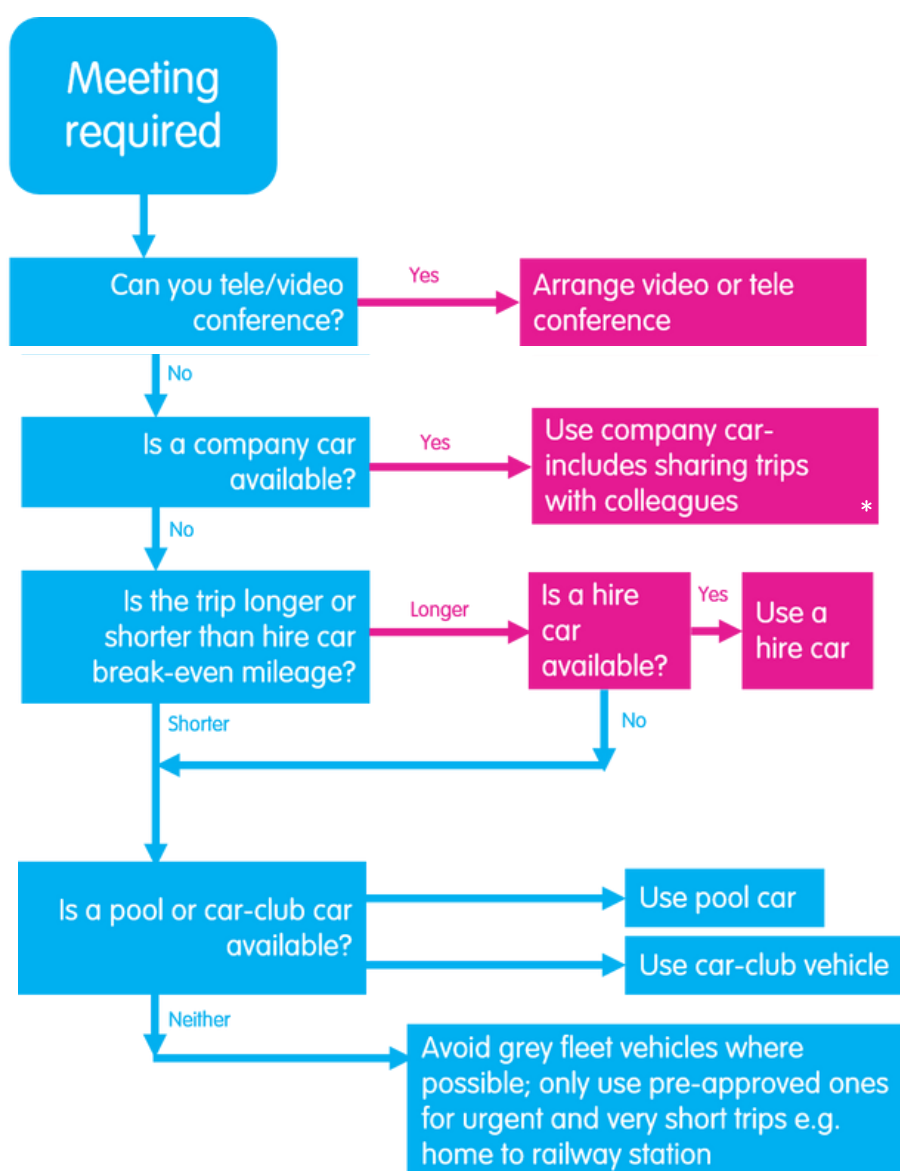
Meeting required

Can you tele/video conference?

Yes

Arrange video or tele conference

No

Is a company car available?

Yes

Use company car-includes sharing trips with colleagues *

No

Is the trip longer or shorter than hire car break-even mileage?

Longer

Is a hire car available?

Yes

Use a hire car

No

Shorter

Is a pool or car-club car available?

Use pool car

Use car-club vehicle

Neither

Avoid grey fleet vehicles where possible; only use pre-approved ones for urgent and very short trips e.g. home to railway station